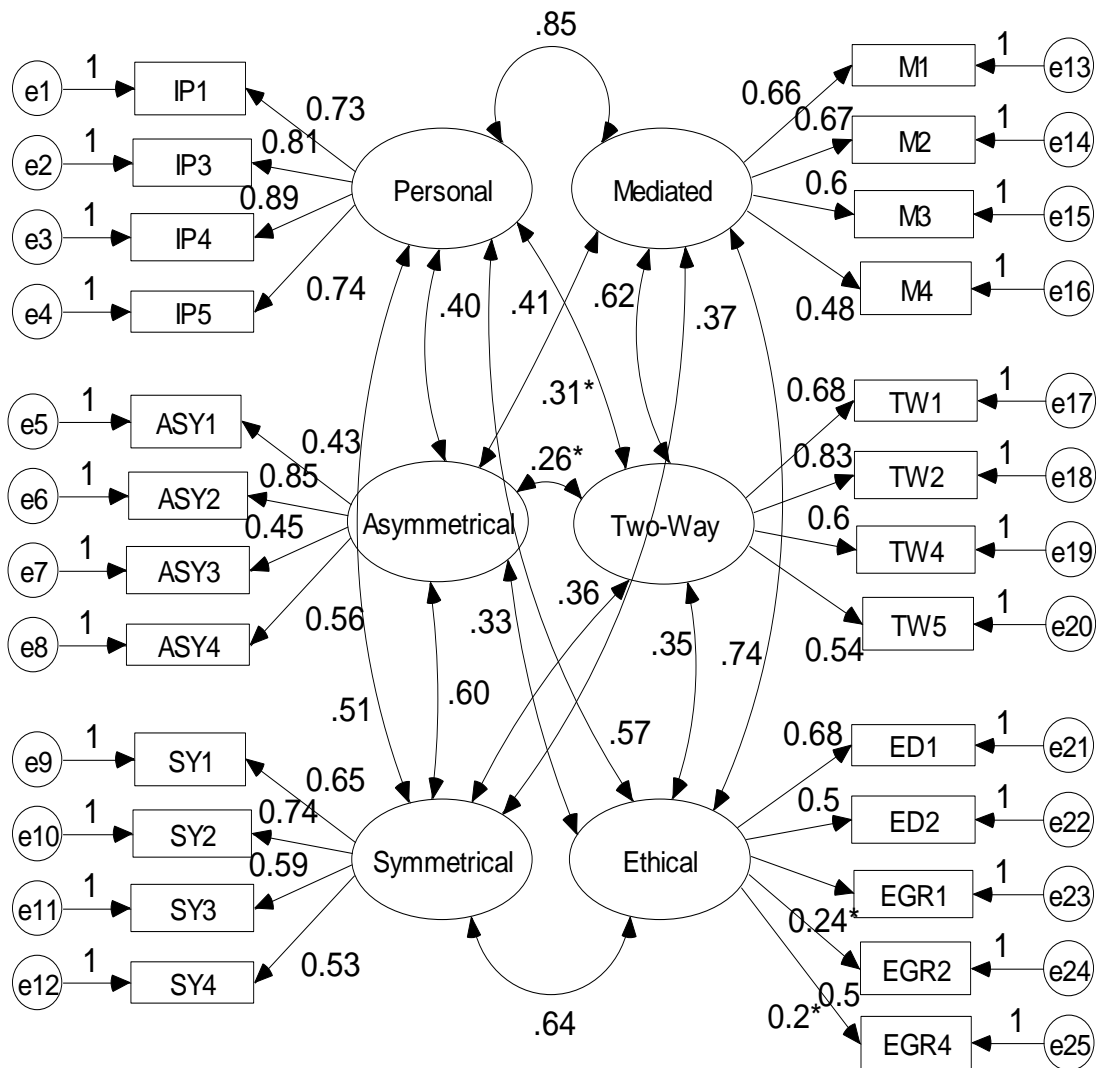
.85

e1 1 IP1 0.73
e2 1 IP3 0.81
0.89
e3 1 IP4
e4 1 IP5 0.74

Personal

Mediated

0.66 M1 1 e13
0.67 M2 1 e14
0.6 M3 1 e15
M4 1 e16
0.48

.40 .41 .62 .37

.31*

0.68 TW1 1 e17
0.83 TW2 1 e18
0.6 TW4 1 e19
TW5 1 e20
0.54

e5 1 ASY1 0.43
e6 1 ASY2 0.85
0.45
e7 1 ASY3
e8 1 ASY4 0.56

.26*

Asymmetrical

Two-Way

.36
.33
.35
.74

.51
.60
.57

e9 1 SY1 0.65
e10 1 SY2 0.74
0.59
e11 1 SY3
e12 1 SY4 0.53

Symmetrical

Ethical

0.68 ED1 1 e21
0.5 ED2 1 e22
EGR1 1 e23
0.24*
EGR2 1 e24
0.5
0.2*
EGR4 1 e25

.64